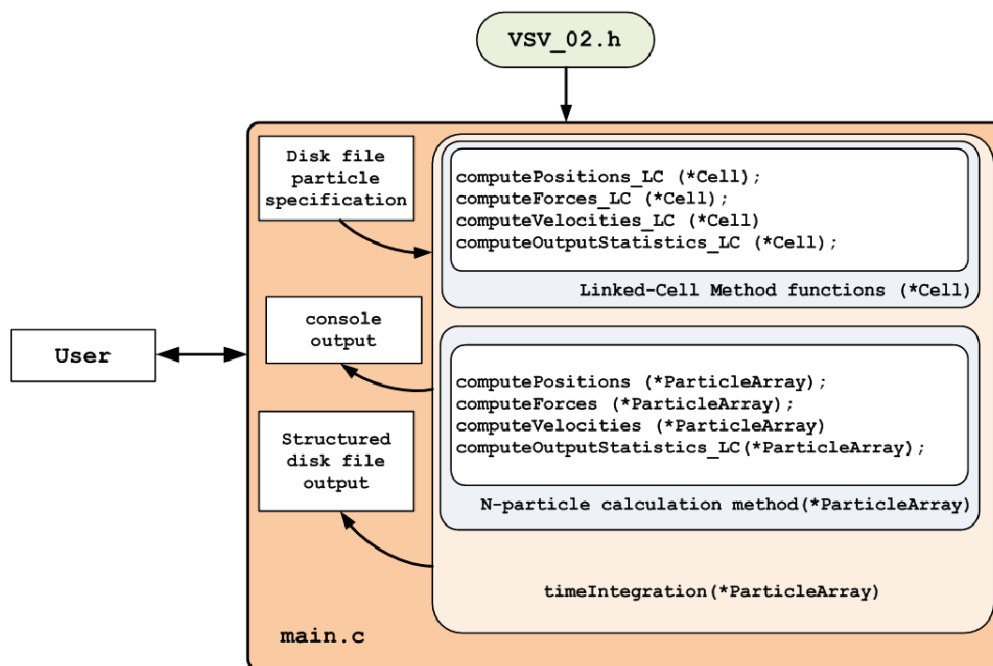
VSV_02.h

Disk file particle specification

computePositions_LC (*Cell);
computeForces_LC (*Cell);
computeVelocities_LC (*Cell)
computeOutputStatistics_LC (*Cell);

Linked-Cell Method functions (*Cell)

User

console output

computePositions (*ParticleArray);
computeForces (*ParticleArray);
computeVelocities (*ParticleArray)
computeOutputStatistics_LC(*ParticleArray);

Structured disk file output

N-particle calculation method(*ParticleArray)

timeIntegration(*ParticleArray)

main.c